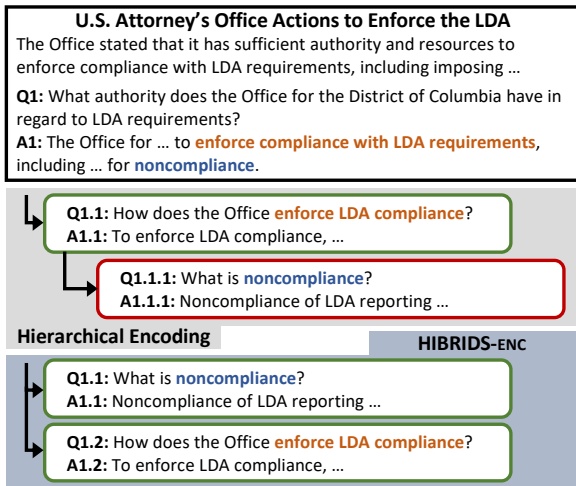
U.S. Attorney's Office Actions to Enforce the LDA

The Office stated that it has sufficient authority and resources to enforce compliance with LDA requirements, including imposing …

Q1: What authority does the Office for the District of Columbia have in regard to LDA requirements?
A1: The Office for … to enforce compliance with LDA requirements, including … for noncompliance.

Q1.1: How does the Office enforce LDA compliance?
A1.1: To enforce LDA compliance, …

Q1.1.1: What is noncompliance?
A1.1.1: Noncompliance of LDA reporting …

Hierarchical Encoding

HIBRIDS-ENC

Q1.1: What is noncompliance?
A1.1: Noncompliance of LDA reporting …

Q1.2: How does the Office enforce LDA compliance?
A1.2: To enforce LDA compliance, …